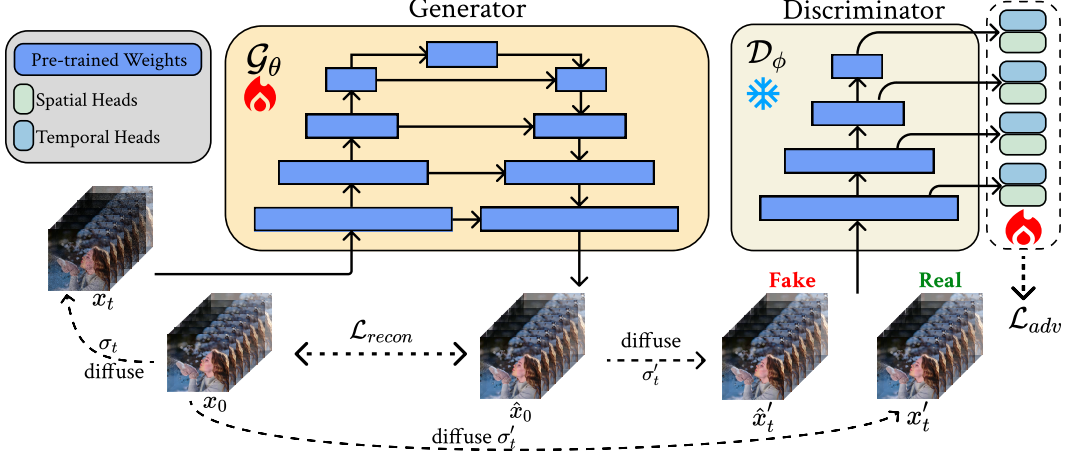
Generator

Discriminator

Pre-trained Weights

Spatial Heads

Temporal Heads

$\mathcal{G}_\theta$

$\mathcal{D}_\phi$

$x_t$

$\sigma_t$

diffuse

$x_0$

$\mathcal{L}_{recon}$

$\hat{x}_0$

diffuse

$\sigma'_t$

Fake

$\hat{x}'_t$

Real

$x'_t$

$\mathcal{L}_{adv}$

diffuse $\sigma'_t$